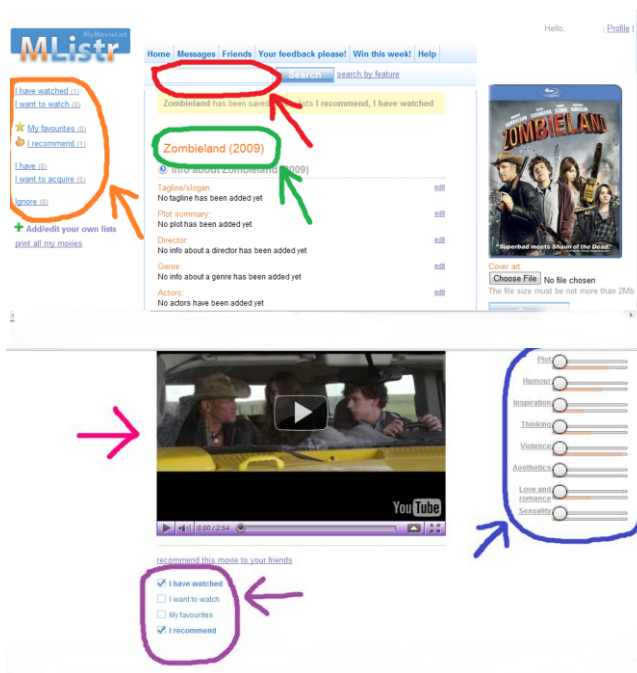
MyMovieList
MListr

Hello, | Profile |

Home | Messages | Friends | Your feedback please! | Win this week! | Help

Search | search by feature

Zombieland has been saved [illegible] lists I recommend, I have watched

I have watched (1)
I want to watch (0)
My favourites (0)
I recommend (1)
I have (0)
I want to acquire (0)
Ignore (0)
Add/edit your own lists
print all my movies

Zombieland (2009)

Info about Zombieland (2009)

Tagline/slogan: edit
No tagline has been added yet
Plot summary: edit
No plot has been added yet
Director: edit
No info about a director has been added yet
Genre: edit
No info about a genre has been added yet
Actors: edit
No actors have been added yet

ZOMBIELAND
"Superbad meets Shaun of the Dead."

Cover art:
Choose File No file chosen
The file size must be not more than 2Mb

YouTube
0:00 / 2:54

Plot
Humour
Inspiration
Thinking
Violence
Aesthetics
Love and romance
Sexuality

recommend this movie to your friends

I have watched
I want to watch
My favourites
I recommend